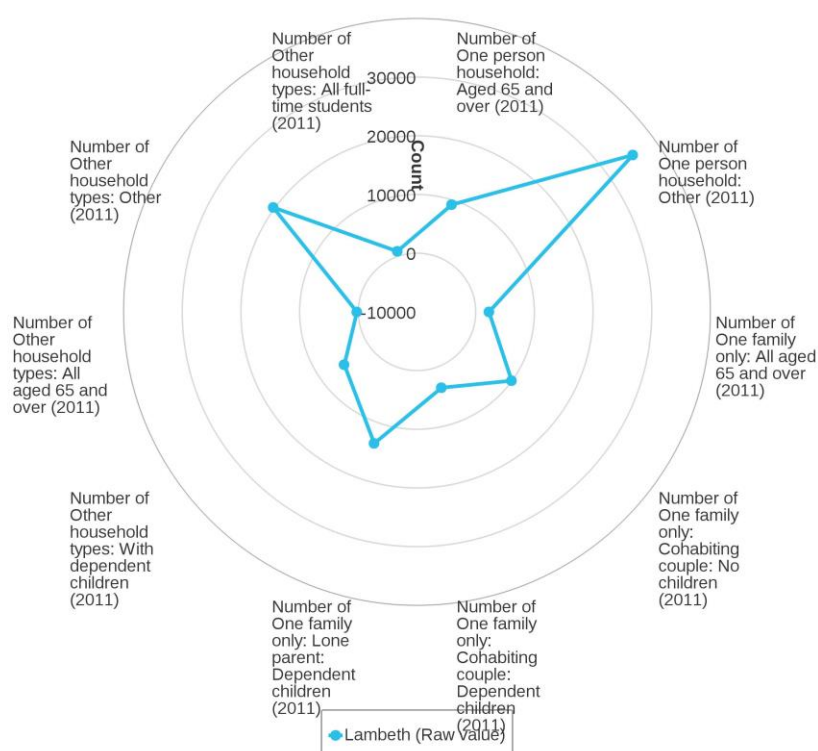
Number of Other household types: All full-time students (2011)

Number of One person household: Aged 65 and over (2011)

30000

20000

10000

0

-10000

Count

Number of One person household: Other (2011)

Number of One family only: All aged 65 and over (2011)

Number of One family only: Cohabiting couple: No children (2011)

Number of One family only: Cohabiting couple: Dependent children (2011)

Number of One family only: Lone parent: Dependent children (2011)

Number of Other household types: With dependent children (2011)

Number of Other household types: All aged 65 and over (2011)

Number of Other household types: Other (2011)

Lambeth (Raw Value)